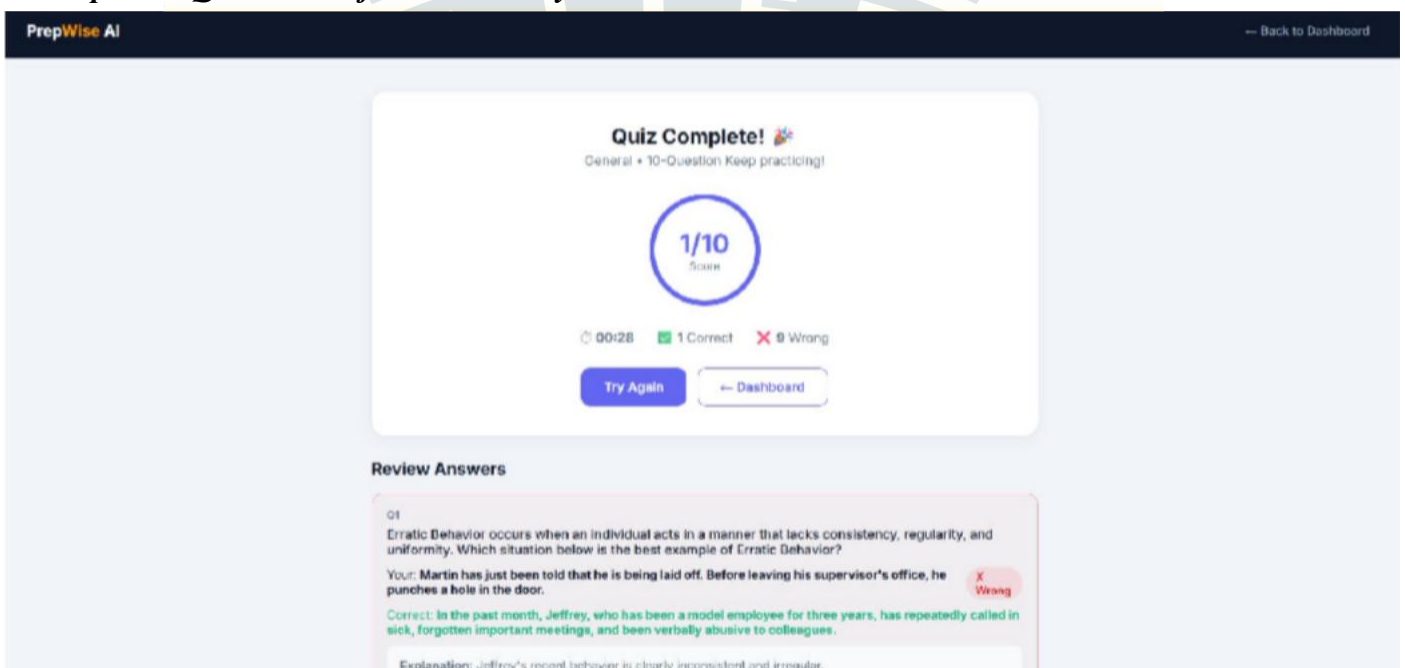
PrepWise AI

← Back to Dashboard

Quiz Complete! 🎉

General • 10-Question Keep practicing!

1/10
Score

00:28 1 Correct ✕ 9 Wrong

Try Again
← Dashboard

Review Answers

Q1
Erratic Behavior occurs when an individual acts in a manner that lacks consistency, regularity, and uniformity. Which situation below is the best example of Erratic Behavior?

Your: Martin has just been told that he is being laid off. Before leaving his supervisor's office, he punches a hole in the door.

✕ Wrong

Correct: In the past month, Jeffrey, who has been a model employee for three years, has repeatedly called in sick, forgotten important meetings, and been verbally abusive to colleagues.

Explanation: Jeffrey's recent behavior is clearly inconsistent and irregular.